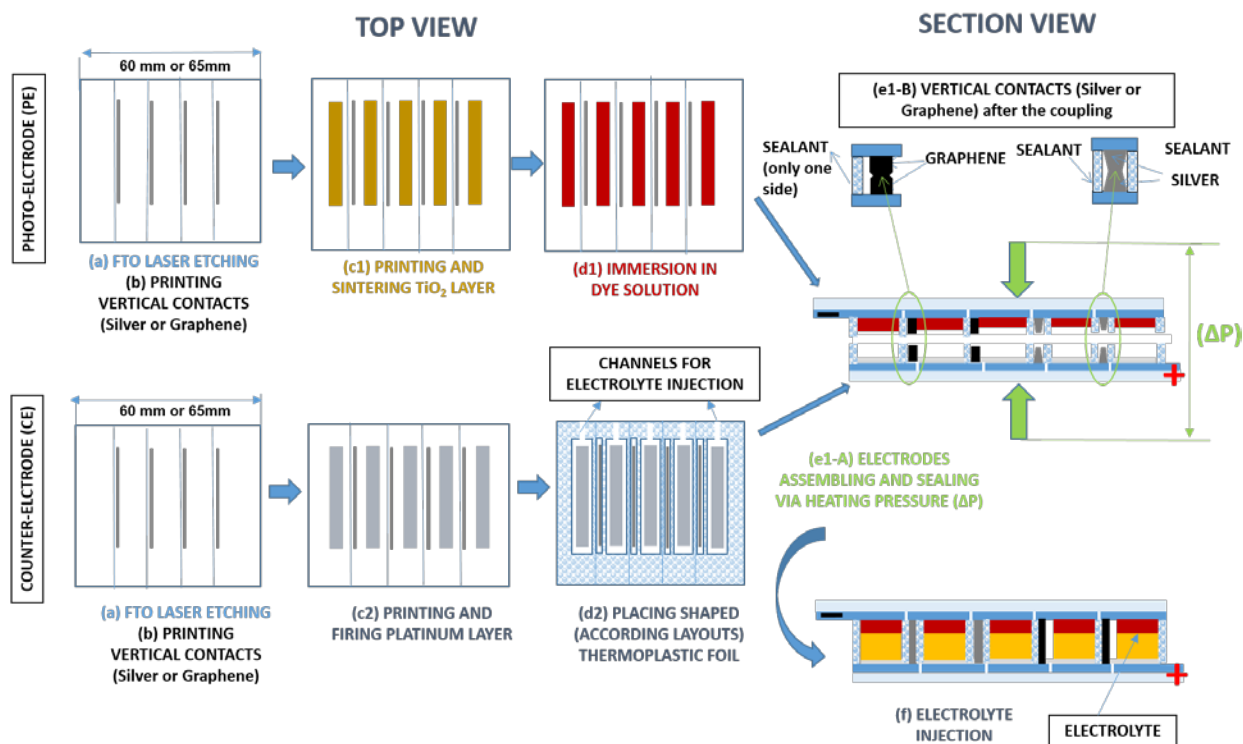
TOP VIEW

SECTION VIEW

PHOTO-ELCTRODE (PE)

60 mm or 65mm

(a) FTO LASER ETCHING
(b) PRINTING VERTICAL CONTACTS (Silver or Graphene)

(c1) PRINTING AND SINTERING $TiO_2$ LAYER

(d1) IMMERSION IN DYE SOLUTION

(e1-B) VERTICAL CONTACTS (Silver or Graphene) after the coupling

SEALANT (only one side)

GRAPHENE

SEALANT

SEALANT

SILVER

−

(ΔP)

+

COUNTER-ELECTRODE (CE)

60 mm or 65mm

CHANNELS FOR ELECTROLYTE INJECTION

(a) FTO LASER ETCHING
(b) PRINTING VERTICAL CONTACTS (Silver or Graphene)

(c2) PRINTING AND FIRING PLATINUM LAYER

(d2) PLACING SHAPED (ACCORDING LAYOUTS) THERMOPLASTIC FOIL

(e1-A) ELECTRODES ASSEMBLING AND SEALING VIA HEATING PRESSURE (ΔP)

−

+

(f) ELECTROLYTE INJECTION

ELECTROLYTE